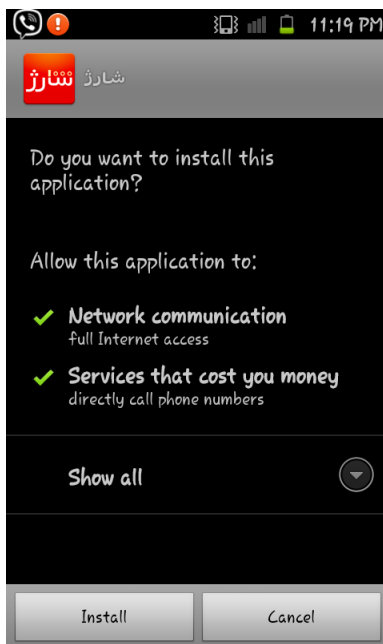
11:19 PM

شارژ شارژ

Do you want to install this application?

Allow this application to:

Network communication
full Internet access

Services that cost you money
directly call phone numbers

Show all

Install

Cancel